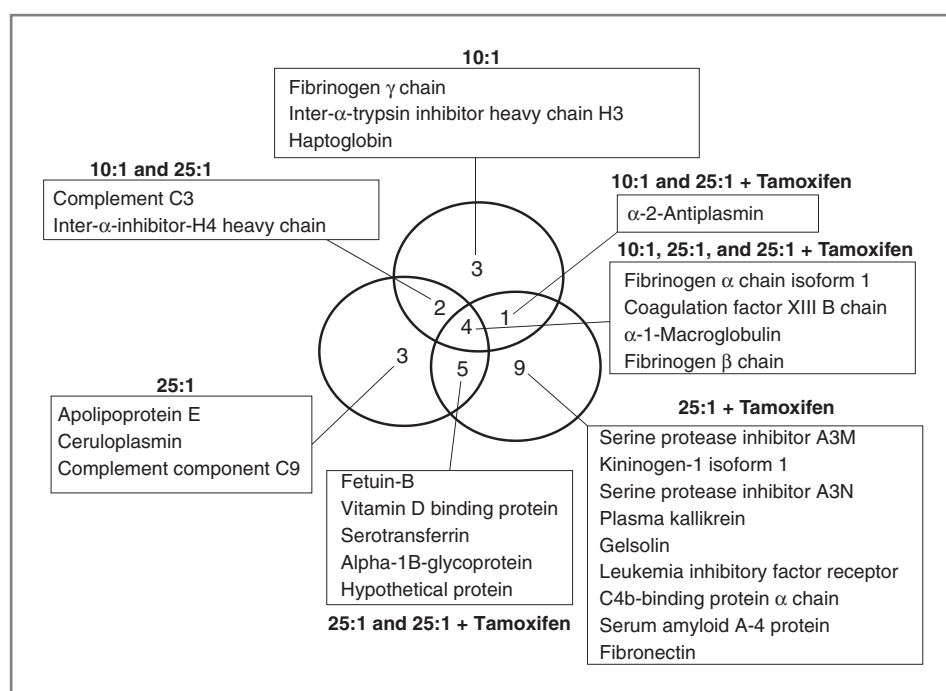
10:1

Fibrinogen $\gamma$ chain
Inter-$\alpha$-trypsin inhibitor heavy chain H3
Haptoglobin

10:1 and 25:1

Complement C3
Inter-$\alpha$-inhibitor-H4 heavy chain

10:1 and 25:1 + Tamoxifen

$\alpha$-2-Antiplasmin

10:1, 25:1, and 25:1 + Tamoxifen

Fibrinogen $\alpha$ chain isoform 1
Coagulation factor XIII B chain
$\alpha$-1-Macroglobulin
Fibrinogen $\beta$ chain

3

2

4

1

3

5

9

25:1

Apolipoprotein E
Ceruloplasmin
Complement component C9

25:1 + Tamoxifen

Serine protease inhibitor A3M
Kininogen-1 isoform 1
Serine protease inhibitor A3N
Plasma kallikrein
Gelsolin
Leukemia inhibitory factor receptor
C4b-binding protein $\alpha$ chain
Serum amyloid A-4 protein
Fibronectin

Fetuin-B
Vitamin D binding protein
Serotransferrin
Alpha-1B-glycoprotein
Hypothetical protein

25:1 and 25:1 + Tamoxifen